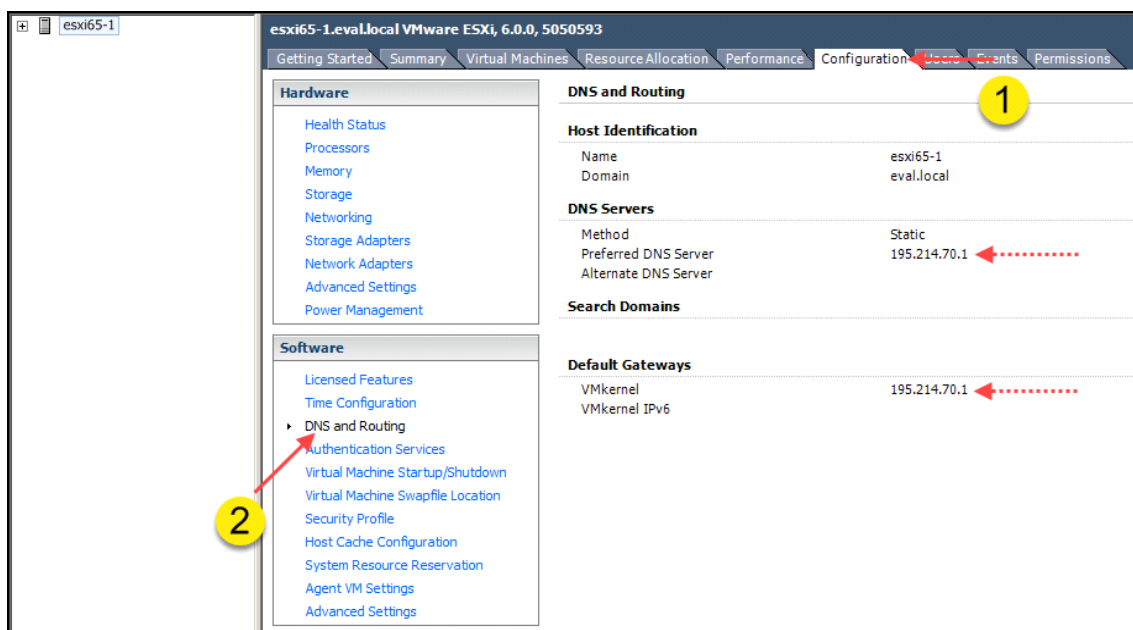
esxi65-1

esxi65-1.eval.local VMware ESXi, 6.0.0, 5050593

Getting Started | Summary | Virtual Machines | Resource Allocation | Performance | Configuration | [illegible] | Events | Permissions

1

Hardware

Health Status
Processors
Memory
Storage
Networking
Storage Adapters
Network Adapters
Advanced Settings
Power Management

Software

Licensed Features
Time Configuration
DNS and Routing
Authentication Services
Virtual Machine Startup/Shutdown
Virtual Machine Swapfile Location
Security Profile
Host Cache Configuration
System Resource Reservation
Agent VM Settings
Advanced Settings

2

DNS and Routing

Host Identification

| | |
|---|---|
| Name | esxi65-1 |
| Domain | eval.local |

DNS Servers

| | |
|---|---|
| Method | Static |
| Preferred DNS Server | 195.214.70.1 |
| Alternate DNS Server | |

Search Domains

Default Gateways

| | |
|---|---|
| VMkernel | 195.214.70.1 |
| VMkernel IPv6 | |